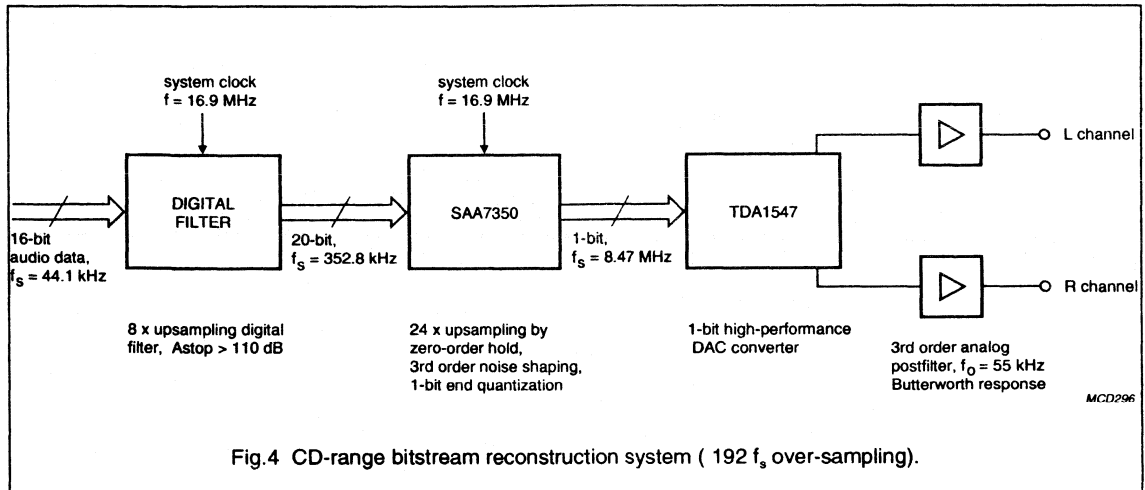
system clock
f = 16.9 MHz

system clock
f = 16.9 MHz

DIGITAL FILTER

SAA7350

TDA1547

L channel

R channel

16-bit audio data, $f_S = 44.1$ kHz

20-bit, $f_S = 352.8$ kHz

1-bit, $f_S = 8.47$ MHz

8 x upsampling digital filter, Astop > 110 dB

24 x upsampling by zero-order hold, 3rd order noise shaping, 1-bit end quantization

1-bit high-performance DAC converter

3rd order analog postfilter, $f_O = 55$ kHz Butterworth response

MCD296

Fig.4 CD-range bitstream reconstruction system ( 192 $f_s$ over-sampling).